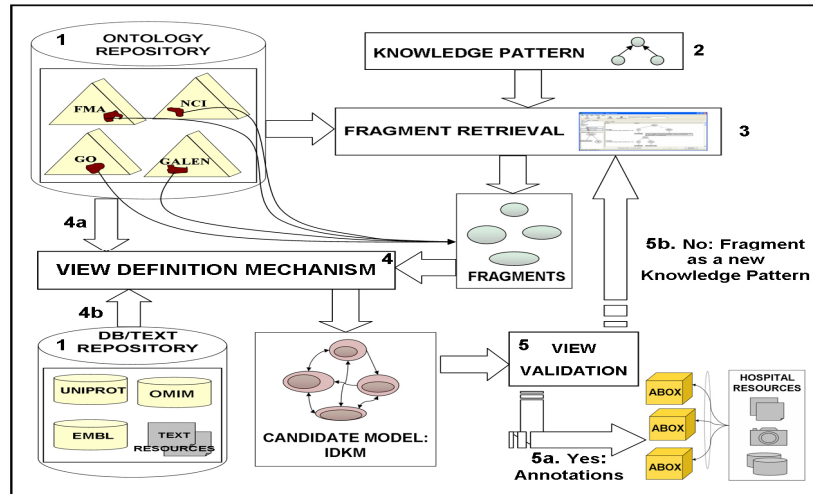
1
ONTOLOGY REPOSITORY

FMA

NCI

GO

GALEN

KNOWLEDGE PATTERN

2

FRAGMENT RETRIEVAL

3

4a

FRAGMENTS

5b. No: Fragment as a new Knowledge Pattern

VIEW DEFINITION MECHANISM

4

4b

1
DB/TEXT REPOSITORY

UNIPROT

OMIM

EMBL

TEXT RESOURCES

CANDIDATE MODEL: IDKM

5
VIEW VALIDATION

ABOX

ABOX

ABOX

HOSPITAL RESOURCES

5a. Yes: Annotations